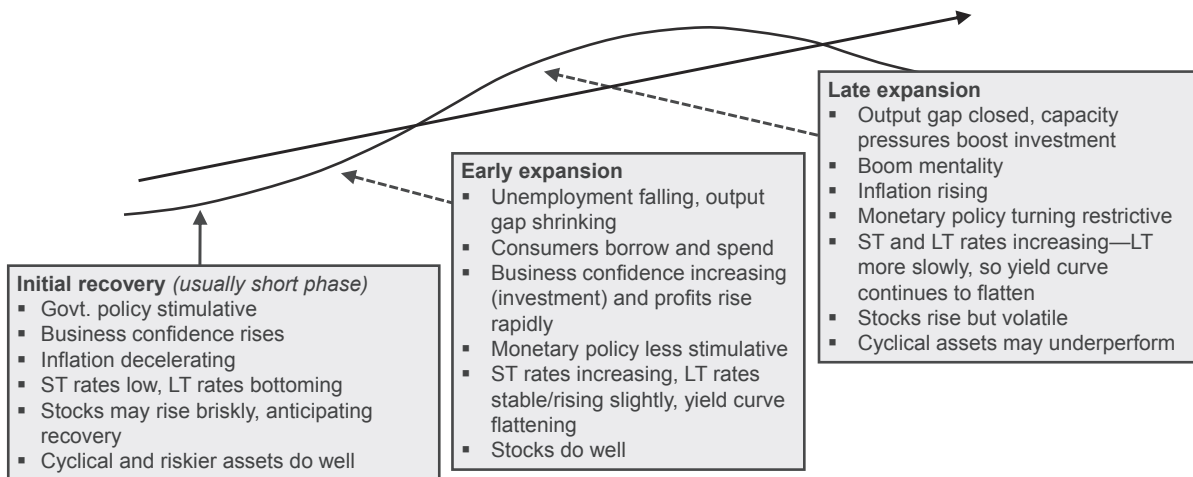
Late expansion
- Output gap closed, capacity pressures boost investment
- Boom mentality
- Inflation rising
- Monetary policy turning restrictive
- ST and LT rates increasing—LT more slowly, so yield curve continues to flatten
- Stocks rise but volatile
- Cyclical assets may underperform

Early expansion
- Unemployment falling, output gap shrinking
- Consumers borrow and spend
- Business confidence increasing (investment) and profits rise rapidly
- Monetary policy less stimulative
- ST rates increasing, LT rates stable/rising slightly, yield curve flattening
- Stocks do well

Initial recovery *(usually short phase)*
- Govt. policy stimulative
- Business confidence rises
- Inflation decelerating
- ST rates low, LT rates bottoming
- Stocks may rise briskly, anticipating recovery
- Cyclical and riskier assets do well